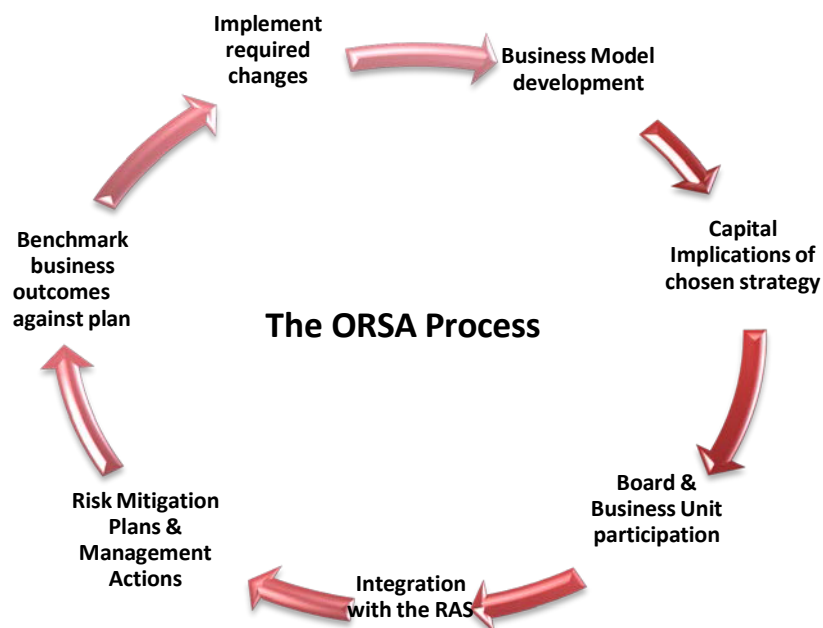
Implement required changes

Business Model development

Capital Implications of chosen strategy

Board & Business Unit participation

Integration with the RAS

Risk Mitigation Plans & Management Actions

Benchmark business outcomes against plan

The ORSA Process